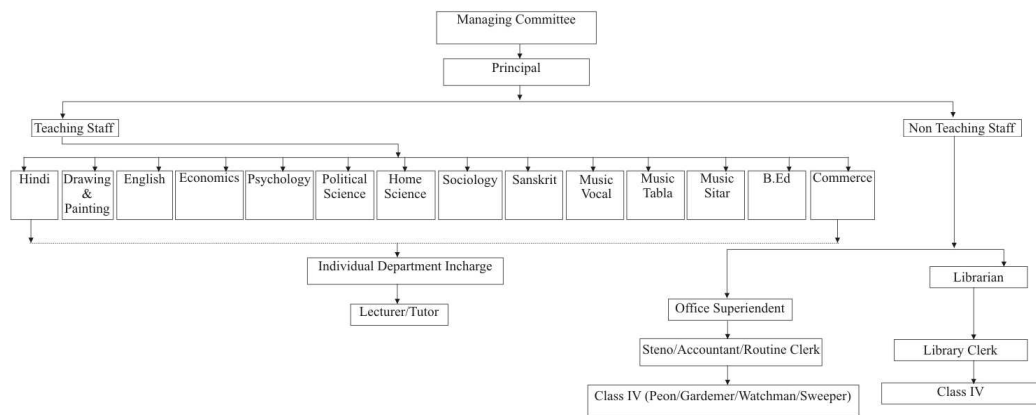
Managing Committee

Principal

Teaching Staff

Non Teaching Staff

Hindi

Drawing & Painting

English

Economics

Psychology

Political Science

Home Science

Sociology

Sanskrit

Music Vocal

Music Tabla

Music Sitar

B.Ed

Commerce

Individual Department Incharge

Lecturer/Tutor

Office Superiendent

Steno/Accountant/Routine Clerk

Class IV (Peon/Gardemer/Watchman/Sweeper)

Librarian

Library Clerk

Class IV